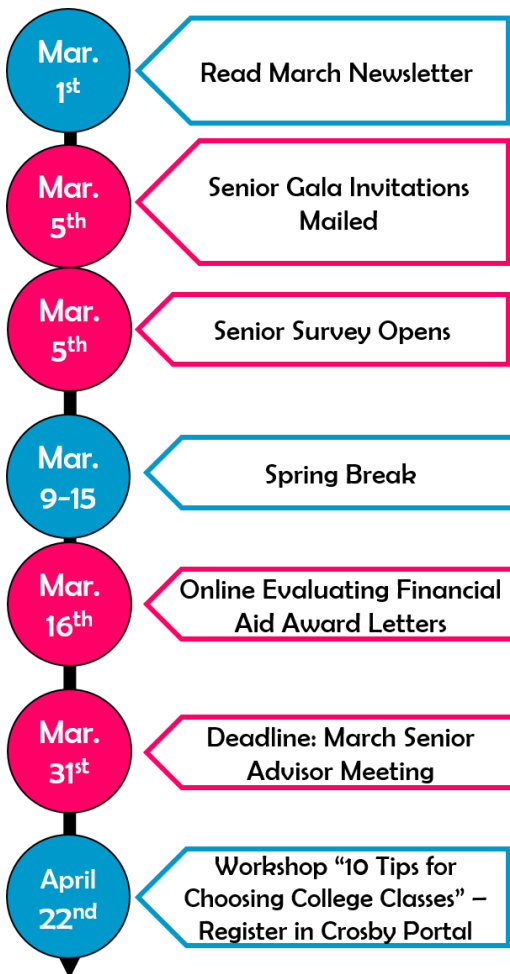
Mar. 1$^{st}$

Read March Newsletter

Mar. 5$^{th}$

Senior Gala Invitations Mailed

Mar. 5$^{th}$

Senior Survey Opens

Mar. 9-15

Spring Break

Mar. 16$^{th}$

Online Evaluating Financial Aid Award Letters

Mar. 31$^{st}$

Deadline: March Senior Advisor Meeting

April 22$^{nd}$

Workshop “10 Tips for Choosing College Classes” – Register in Crosby Portal